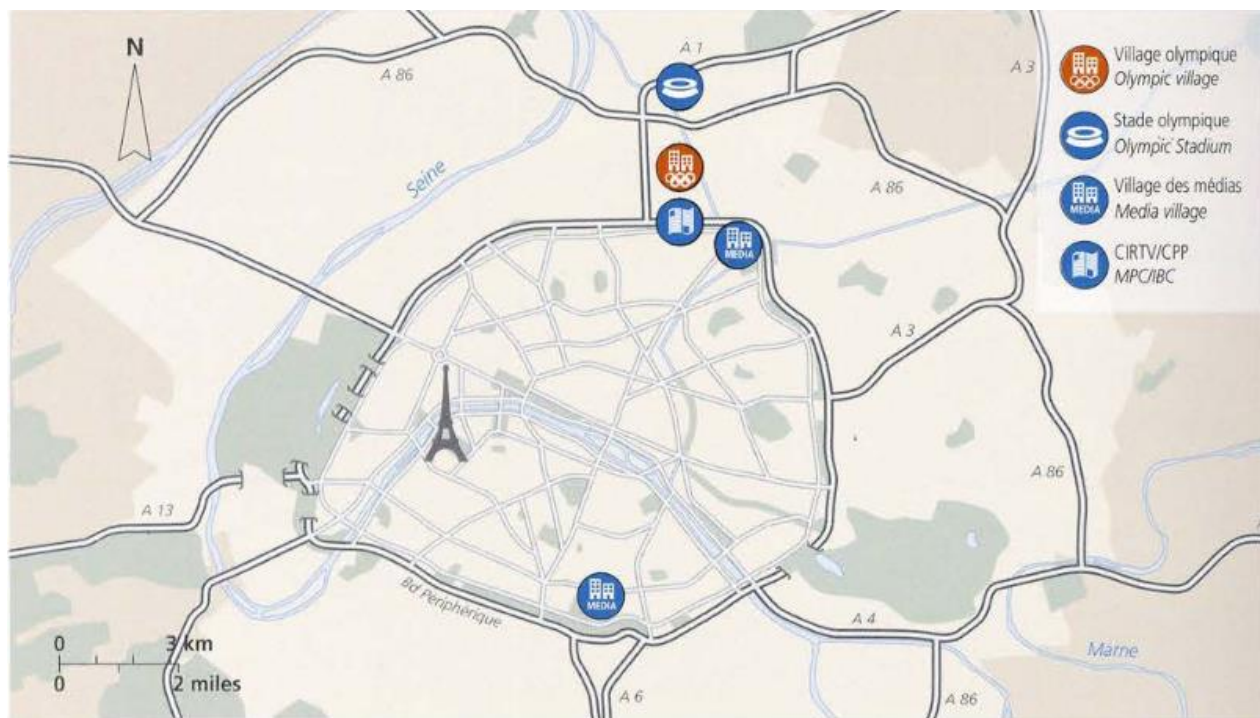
N

A 1

A 86

A 3

Seine

A 86

MEDIA

MEDIA

A 3

A 13

A 86

Bd Periphérique

MEDIA

A 4

Marne

0 3 km
0 2 miles

A 6

A 86

Village olympique
*Olympic village*

Stade olympique
*Olympic Stadium*

MEDIA Village des médias
*Media village*

CIRTV/CPP
*MPC/IBC*